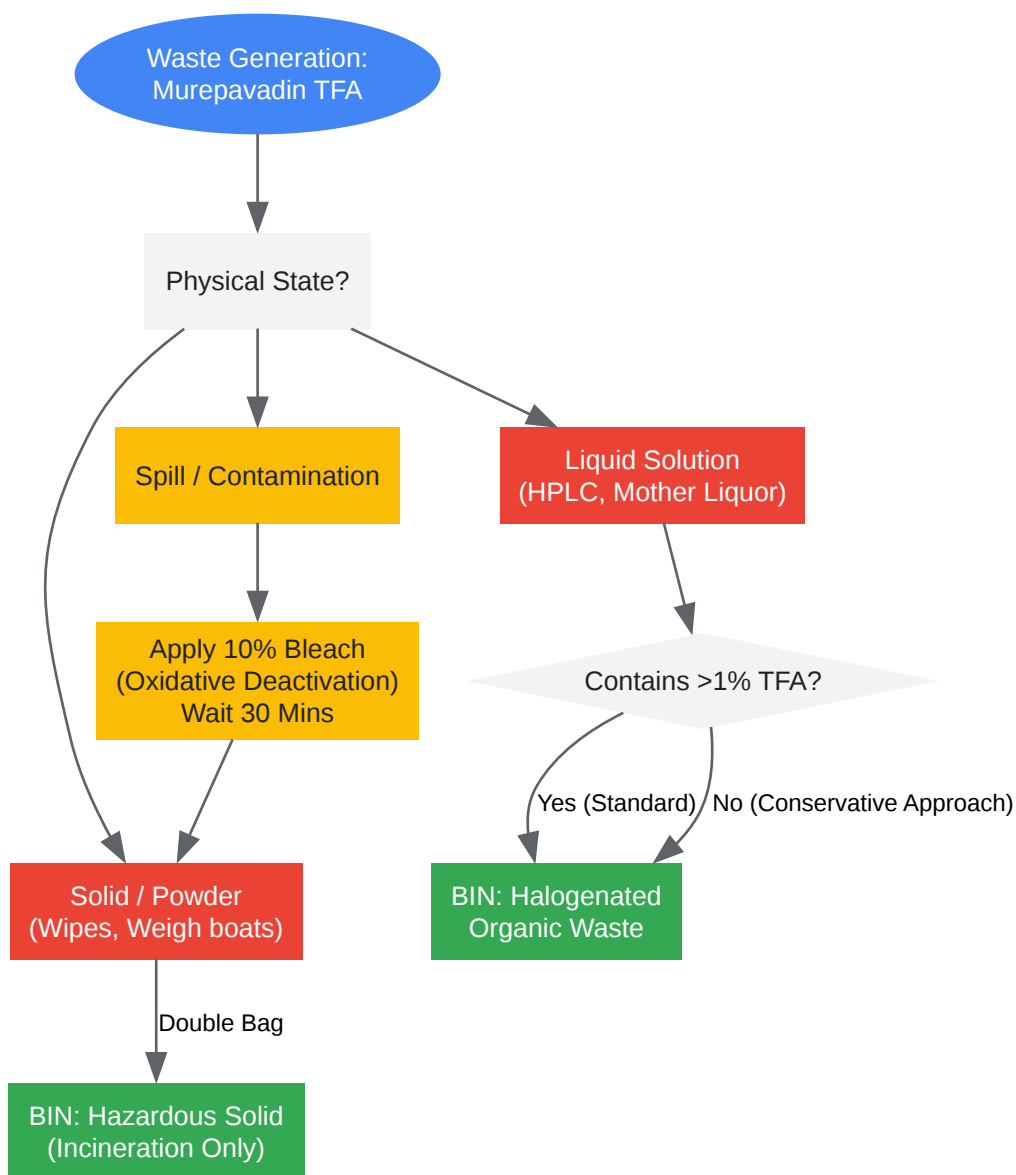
Waste Generation: Murepavadin TFA

Physical State?

Spill / Contamination

Liquid Solution (HPLC, Mother Liquor)

Apply 10% Bleach (Oxidative Deactivation) Wait 30 Mins

Contains >1% TFA?

Yes (Standard)

No (Conservative Approach)

Solid / Powder (Wipes, Weigh boats)

BIN: Halogenated Organic Waste

Double Bag

BIN: Hazardous Solid (Incineration Only)